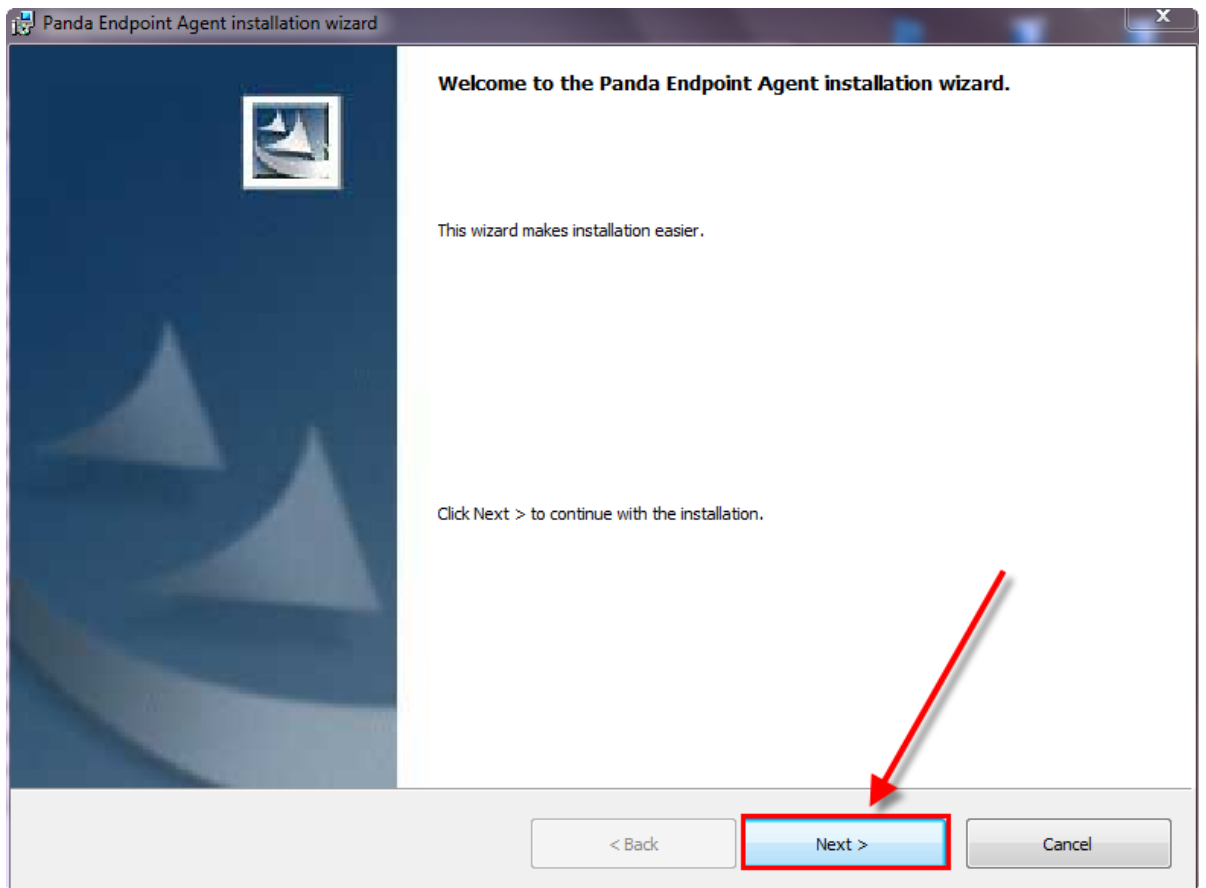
Panda Endpoint Agent installation wizard

X

Welcome to the Panda Endpoint Agent installation wizard.

This wizard makes installation easier.

Click Next > to continue with the installation.

< Back

Next >

Cancel